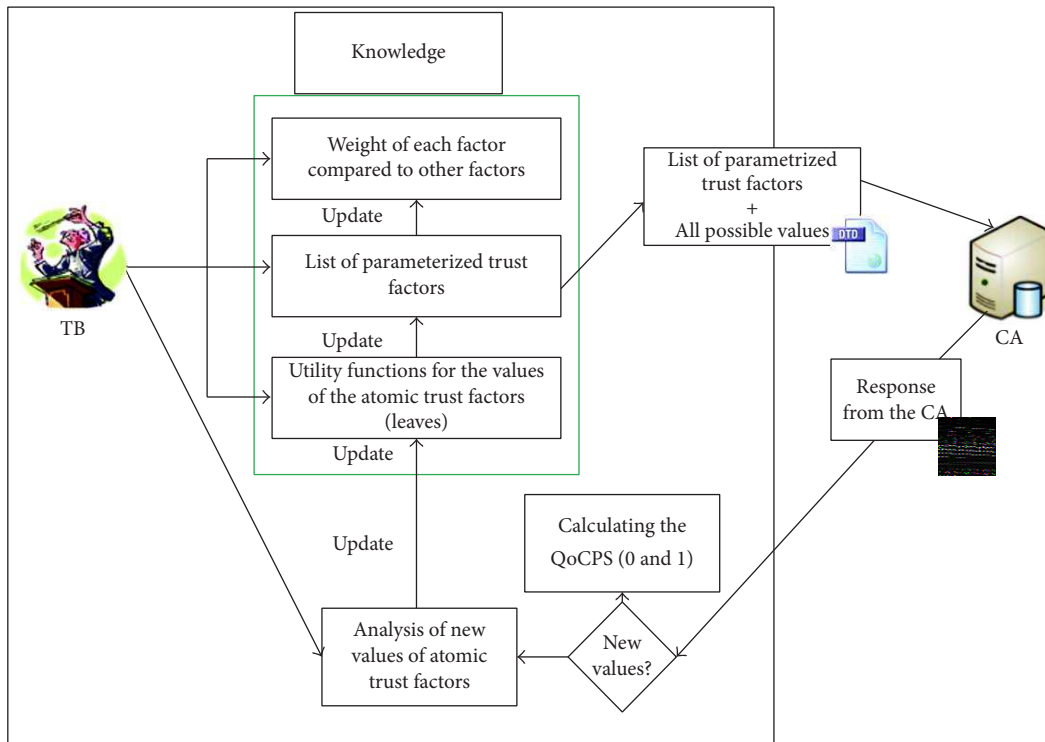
Knowledge

Weight of each factor compared to other factors

Update

List of parameterized trust factors

Update

Utility functions for the values of the atomic trust factors (leaves)

Update

TB

List of parametrized trust factors
+
All possible values

DTD

CA

Response from the CA

Update

Calculating the QoCPS (0 and 1)

Analysis of new values of atomic trust factors

New values?